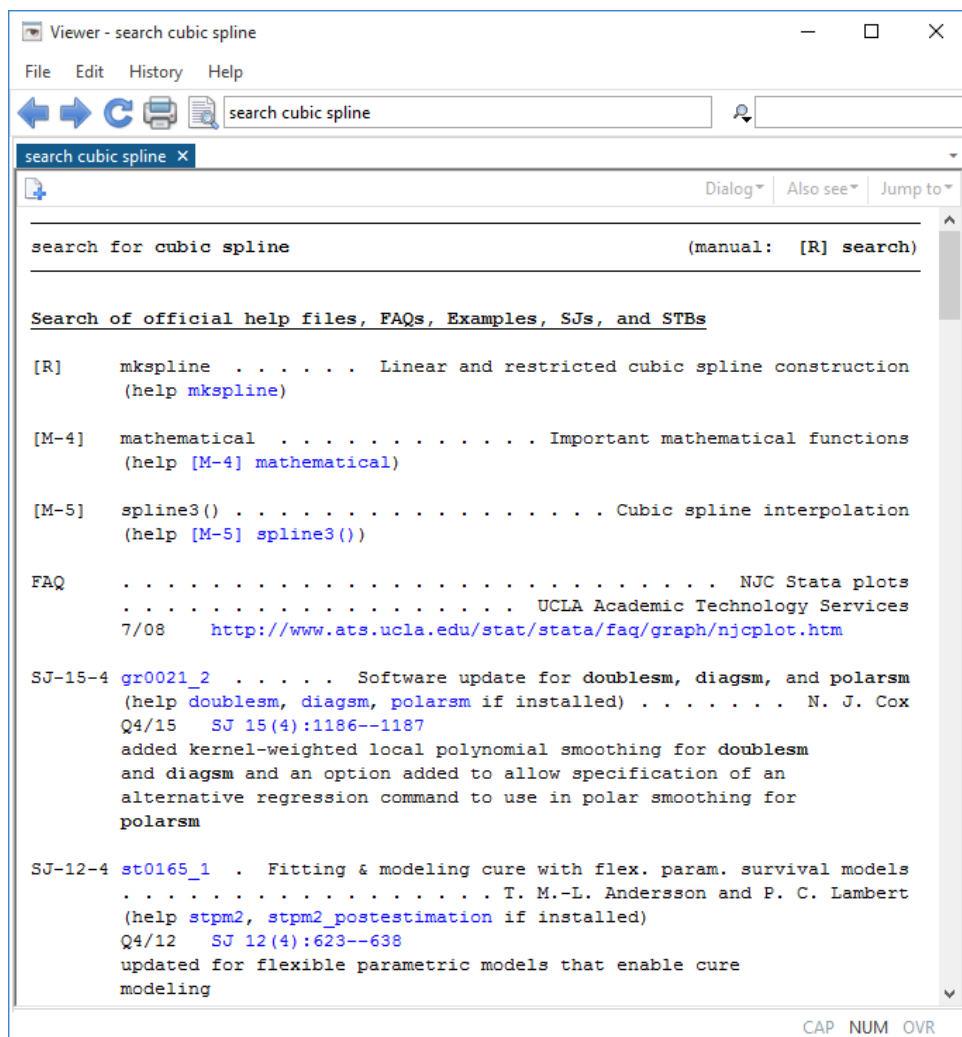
Viewer - search cubic spline

File Edit History Help

search cubic spline

search cubic spline ×

Dialog▾ Also see▾ Jump to▾

search for cubic spline (manual: [R] search)

Search of official help files, FAQs, Examples, SJs, and STBs

[R] mkspline . . . . . . Linear and restricted cubic spline construction
(help mkspline)

[M-4] mathematical . . . . . . . . . . . . Important mathematical functions
(help [M-4] mathematical)

[M-5] spline3() . . . . . . . . . . . . . . . . Cubic spline interpolation
(help [M-5] spline3())

FAQ . . . . . . . . . . . . . . . . . . . . . . . . . NJC Stata plots
. . . . . . . . . . . . . . . . . UCLA Academic Technology Services
7/08 http://www.ats.ucla.edu/stat/stata/faq/graph/njcplot.htm

SJ-15-4 gr0021_2 . . . . . Software update for doublesm, diagsm, and polarsm
(help doublesm, diagsm, polarsm if installed) . . . . . . . N. J. Cox
Q4/15 SJ 15(4):1186--1187
added kernel-weighted local polynomial smoothing for doublesm and diagsm and an option added to allow specification of an alternative regression command to use in polar smoothing for polarsm

SJ-12-4 st0165_1 . Fitting & modeling cure with flex. param. survival models
. . . . . . . . . . . . . . . . . . T. M.-L. Andersson and P. C. Lambert
(help stpm2, stpm2_postestimation if installed)
Q4/12 SJ 12(4):623--638
updated for flexible parametric models that enable cure modeling

CAP NUM OVR